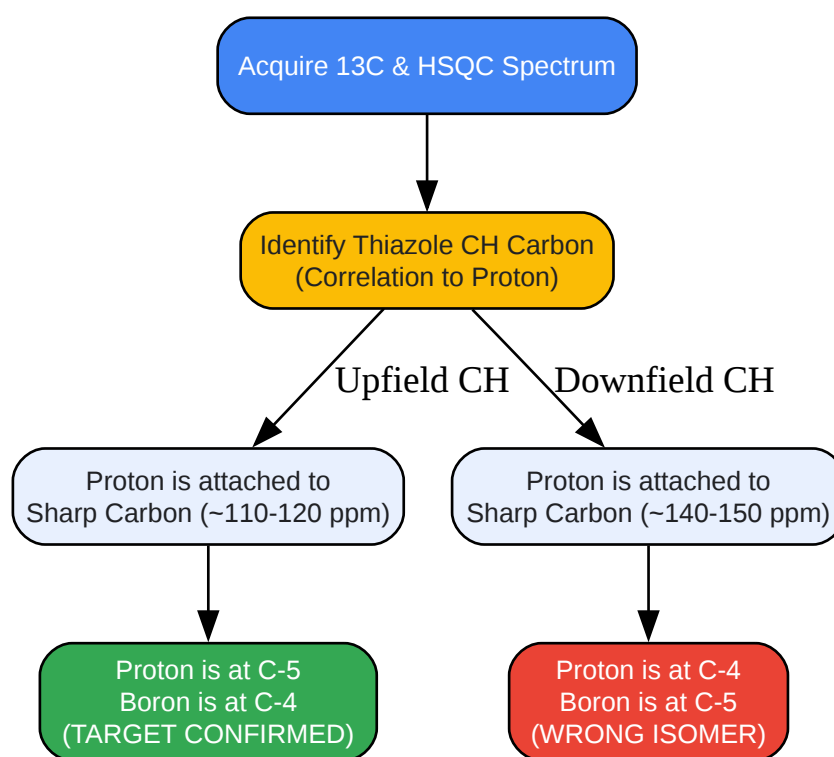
Acquire 13C & HSQC Spectrum

Identify Thiazole CH Carbon
(Correlation to Proton)

Upfield CH

Downfield CH

Proton is attached to
Sharp Carbon (~110-120 ppm)

Proton is attached to
Sharp Carbon (~140-150 ppm)

Proton is at C-5
Boron is at C-4
(TARGET CONFIRMED)

Proton is at C-4
Boron is at C-5
(WRONG ISOMER)